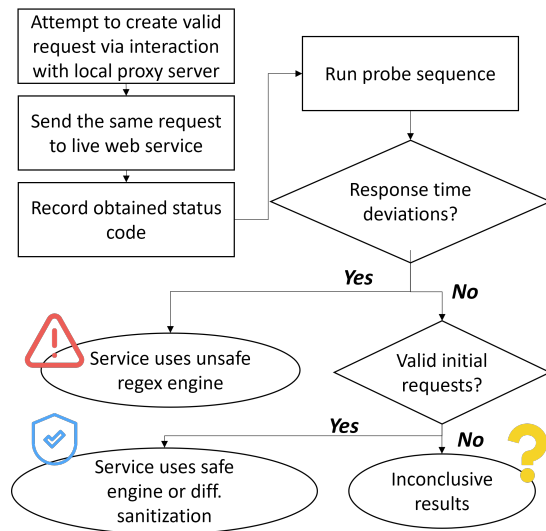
Attempt to create valid request via interaction with local proxy server

Send the same request to live web service

Record obtained status code

Run probe sequence

Response time deviations?

Yes

No

Service uses unsafe regex engine

Valid initial requests?

Yes

No

Service uses safe engine or diff. sanitization

Inconclusive results